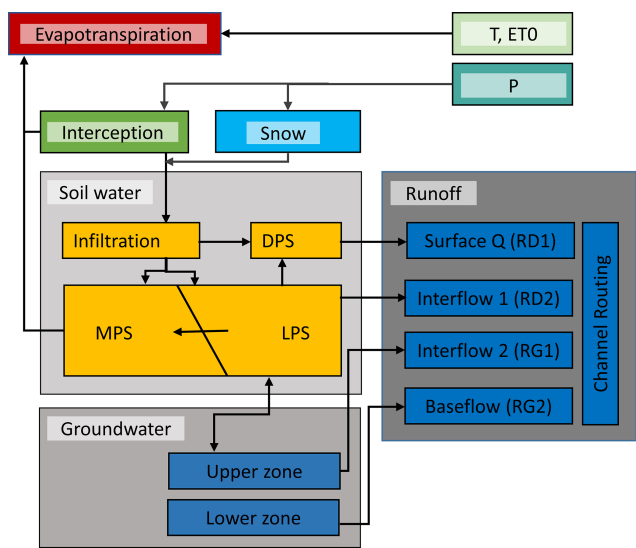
Evapotranspiration

T, ET0

P

Interception

Snow

Soil water

Runoff

Infiltration

DPS

Surface Q (RD1)

MPS

LPS

Interflow 1 (RD2)

Interflow 2 (RG1)

Baseflow (RG2)

Channel Routing

Groundwater

Upper zone

Lower zone